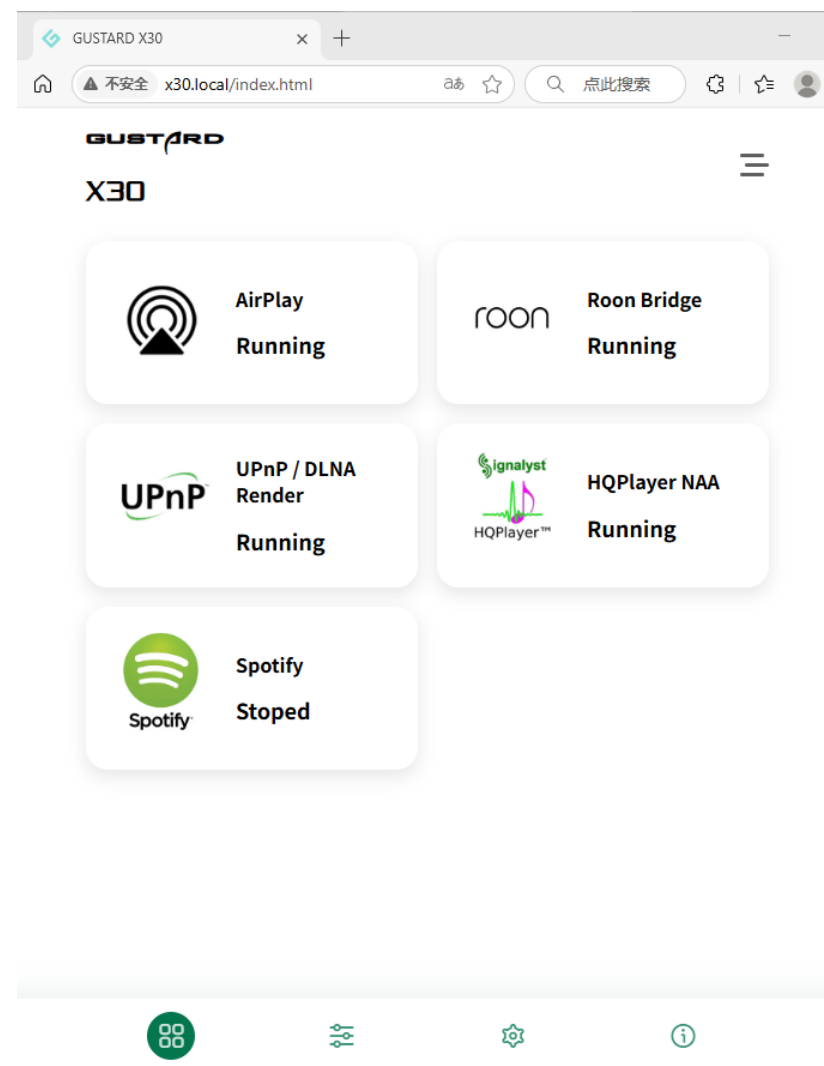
GUSTARD X30

不安全 x30.local/index.html

点此搜索

GUSTARD

X30

AirPlay
Running

roon

Roon Bridge
Running

UPnP

UPnP / DLNA Render
Running

Signalyst
HQPlayer™

HQPlayer NAA
Running

Spotify

Spotify
Stoped